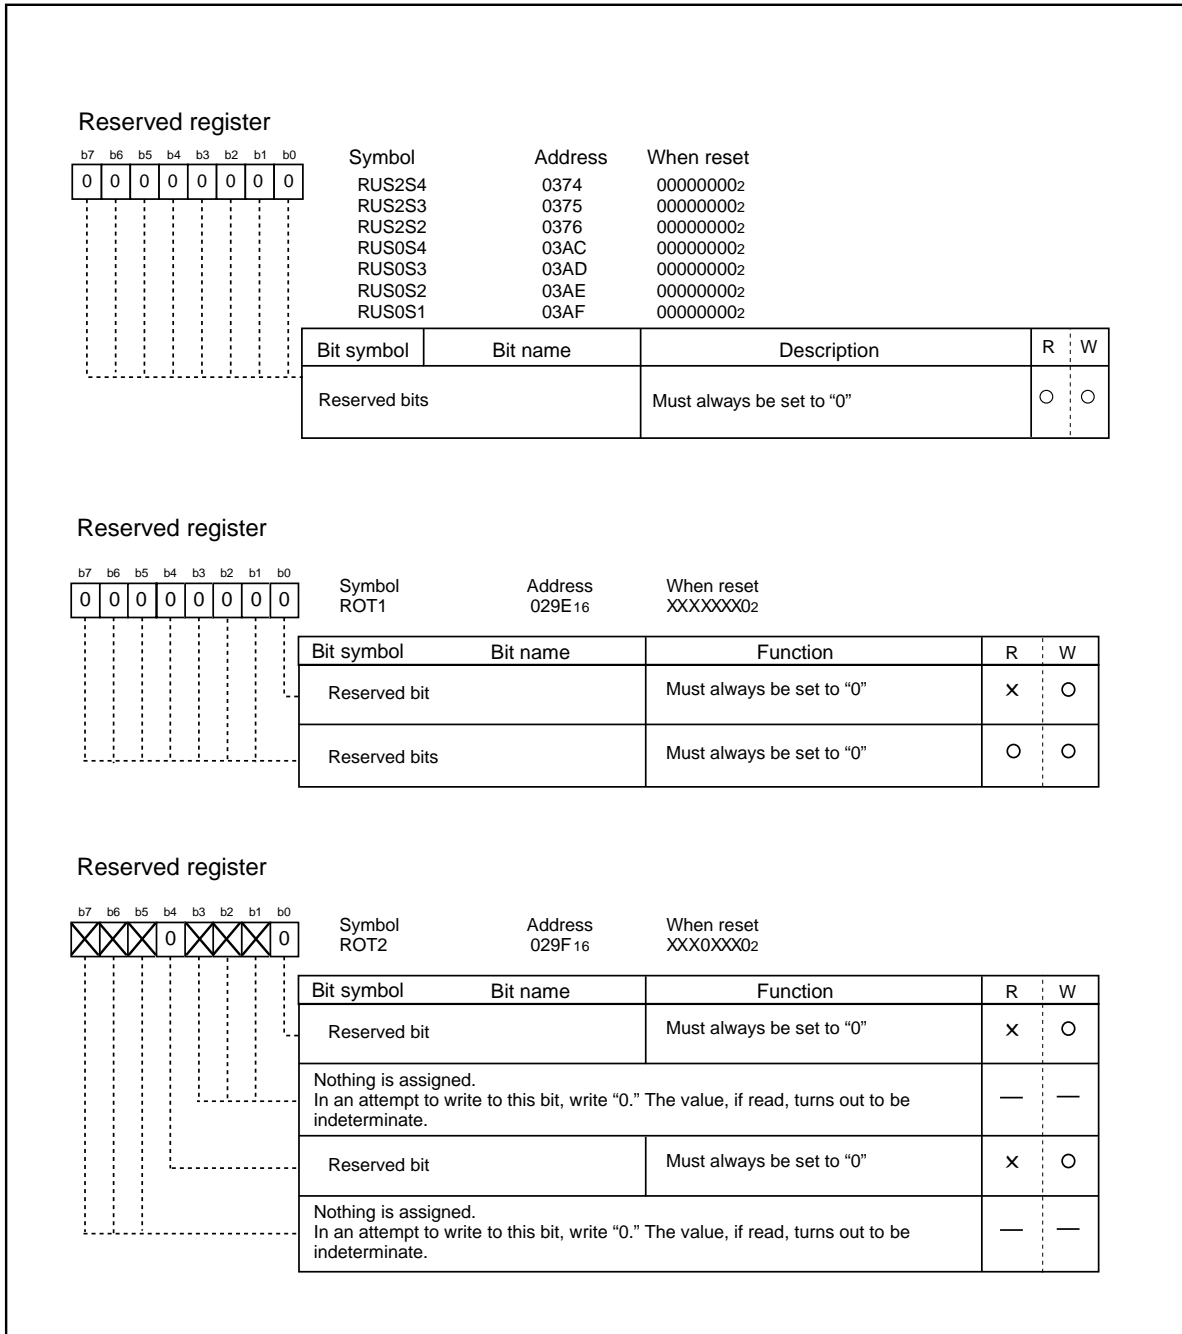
Reserved register

b7 b6 b5 b4 b3 b2 b1 b0

0 0 0 0 0 0 0 0

Symbol Address When reset
RUS2S4 0374 00000000$_2$
RUS2S3 0375 00000000$_2$
RUS2S2 0376 00000000$_2$
RUS0S4 03AC 00000000$_2$
RUS0S3 03AD 00000000$_2$
RUS0S2 03AE 00000000$_2$
RUS0S1 03AF 00000000$_2$

| Bit symbol | Bit name | Description | R | W |
|---|---|---|---|---|
| Reserved bits | | Must always be set to “0” | ○ | ○ |

Reserved register

b7 b6 b5 b4 b3 b2 b1 b0

0 0 0 0 0 0 0 0

Symbol Address When reset
ROT1 029E$_{16}$ XXXXXXX0$_2$

| Bit symbol | Bit name | Function | R | W |
|---|---|---|---|---|
| Reserved bit | | Must always be set to “0” | × | ○ |
| Reserved bits | | Must always be set to “0” | ○ | ○ |

Reserved register

b7 b6 b5 b4 b3 b2 b1 b0

0 0

Symbol Address When reset
ROT2 029F$_{16}$ XXX0XXX0$_2$

| Bit symbol | Bit name | Function | R | W |
|---|---|---|---|---|
| Reserved bit | | Must always be set to “0” | × | ○ |
| Nothing is assigned. In an attempt to write to this bit, write “0.” The value, if read, turns out to be indeterminate. | | | — | — |
| Reserved bit | | Must always be set to “0” | × | ○ |
| Nothing is assigned. In an attempt to write to this bit, write “0.” The value, if read, turns out to be indeterminate. | | | — | — |